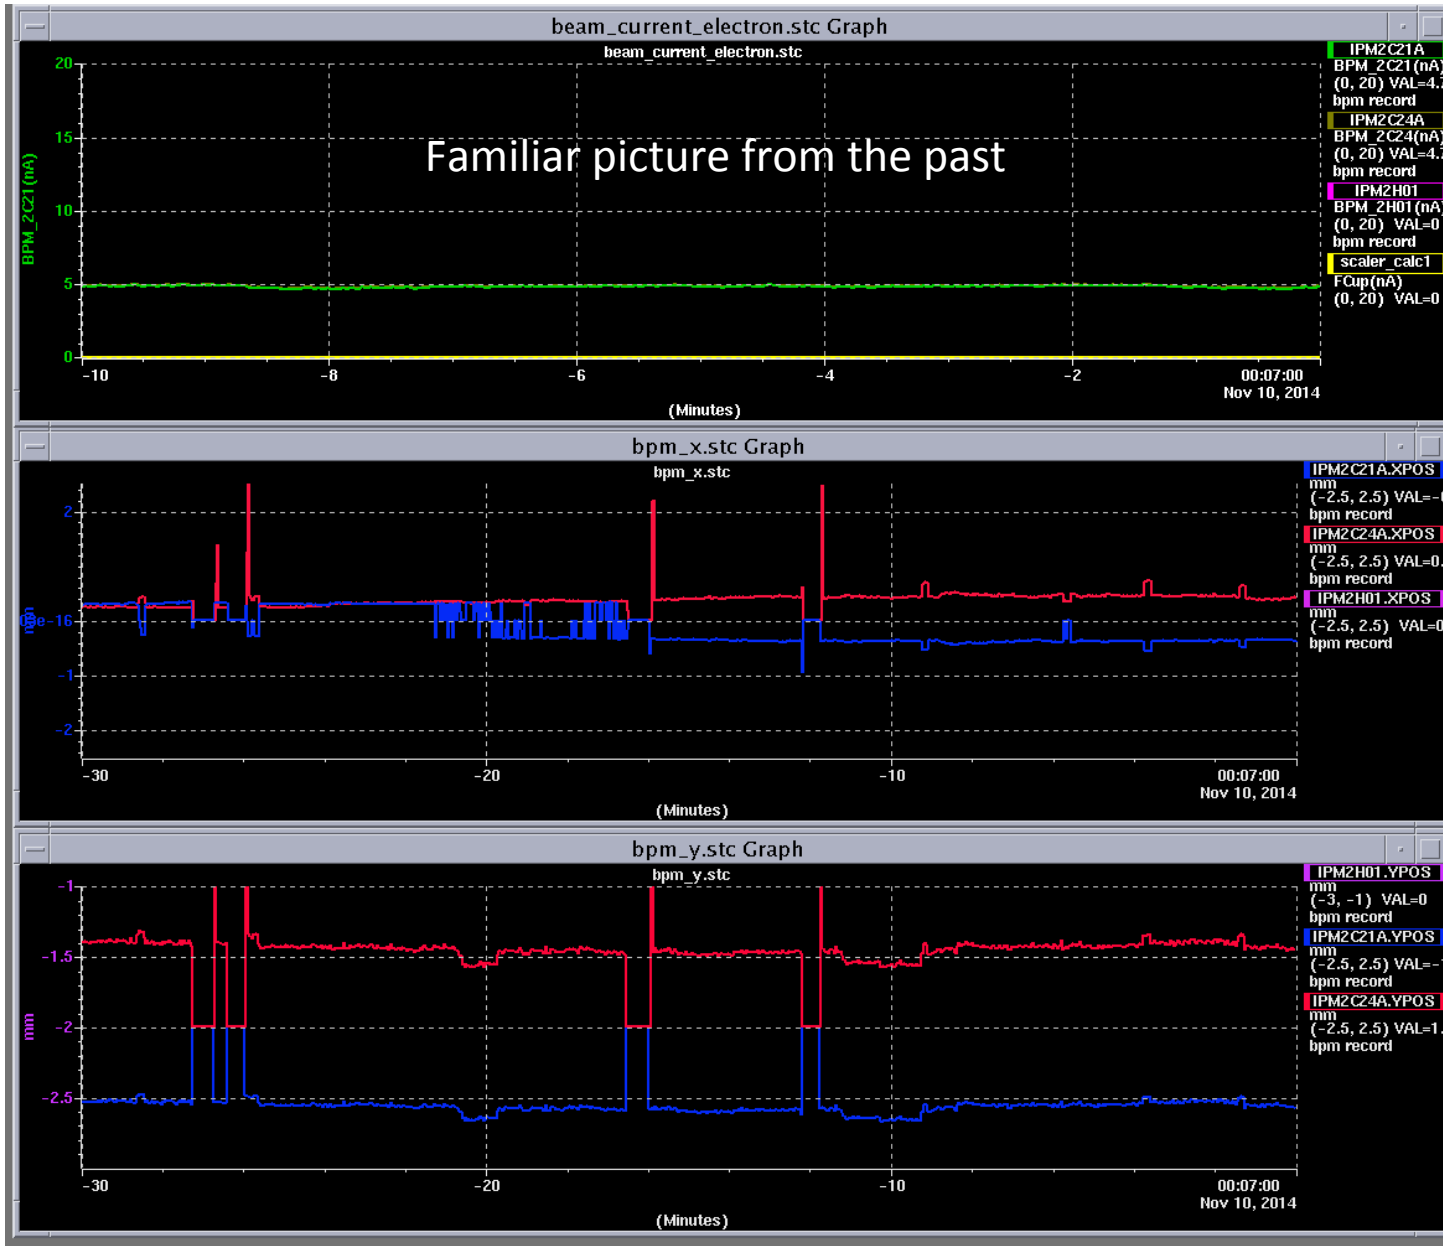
beam_current_electron.stc Graph
beam_current_electron.stc
Familiar picture from the past
BPM_2C21(nA)
20
15
10
5
0
-10
-8
-6
-4
-2
00:07:00
Nov 10, 2014
(Minutes)
IPM2C21A
BPM_2C21(nA)
(0, 20) VAL=4.
bpm record
IPM2C24A
BPM_2C24(nA)
(0, 20) VAL=4.
bpm record
IPM2H01
BPM_2H01(nA)
(0, 20) VAL=0
bpm record
scaler_calc1
FCup(nA)
(0, 20) VAL=0

bpm_x.stc Graph
bpm_x.stc
2
e-16
-1
-2
mm
-30
-20
-10
00:07:00
Nov 10, 2014
(Minutes)
IPM2C21A.XPOS
mm
(-2.5, 2.5) VAL=-
bpm record
IPM2C24A.XPOS
mm
(-2.5, 2.5) VAL=0.
bpm record
IPM2H01.XPOS
mm
(-2.5, 2.5) VAL=0
bpm record

bpm_y.stc Graph
bpm_y.stc
-1
-1.5
-2
-2.5
mm
-30
-20
-10
00:07:00
Nov 10, 2014
(Minutes)
IPM2H01.YPOS
mm
(-3, -1) VAL=0
bpm record
IPM2C21A.YPOS
mm
(-2.5, 2.5) VAL=-
bpm record
IPM2C24A.YPOS
mm
(-2.5, 2.5) VAL=1.
bpm record